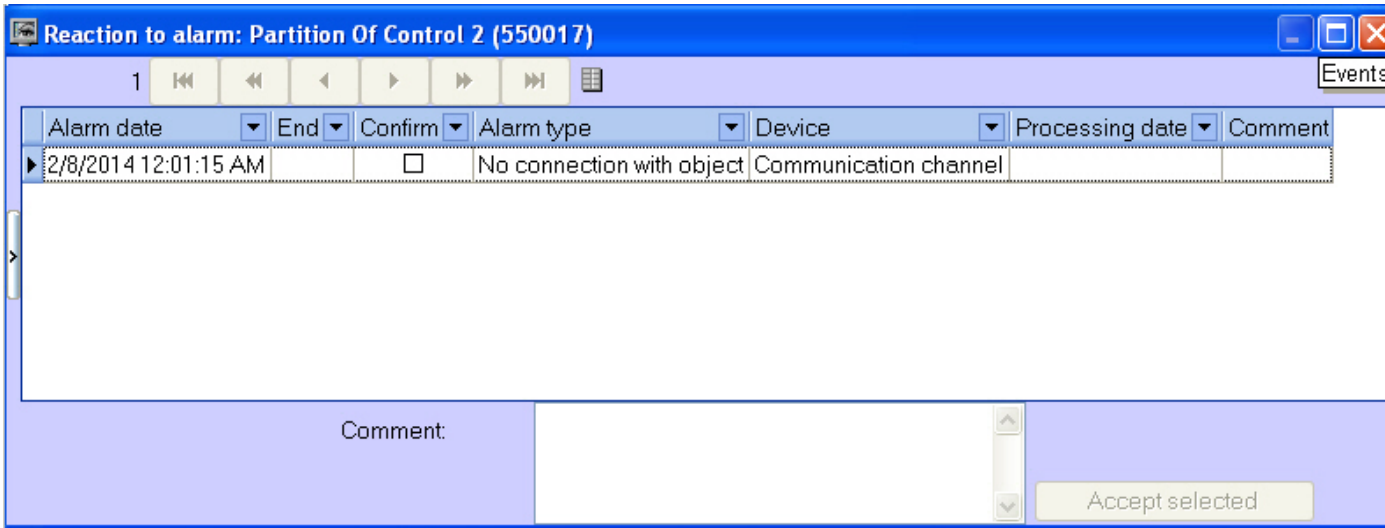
Reaction to alarm: Partition Of Control 2 (550017)

Events

1

| Alarm date | End | Confirm | Alarm type | Device | Processing date | Comment |
|---|---|---|---|---|---|---|
| 2/8/2014 12:01:15 AM | | ☐ | No connection with object | Communication channel | | |

Comment:

Accept selected